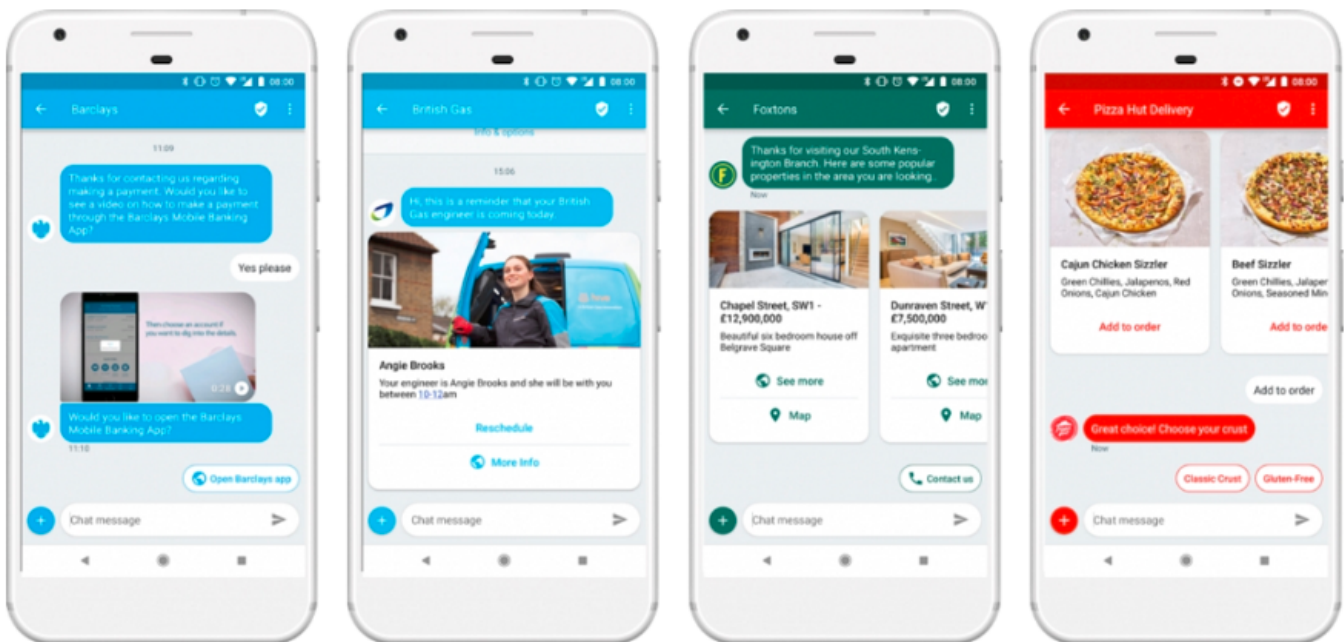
08:00

Barclays

11:09

Thanks for contacting us regarding making a payment. Would you like to see a video on how to make a payment through the Barclays Mobile Banking App?

Yes please

Then choose an account if you want to dig into the details.

0:20

Would you like to open the Barclays Mobile Banking App?

11:10

Open Barclays app

Chat message

08:00

British Gas

Info & options

15:06

Hi, this is a reminder that your British Gas engineer is coming today.

Angie Brooks

Your engineer is Angie Brooks and she will be with you between 10-12am

Reschedule

More Info

Chat message

08:00

Foxtons

Thanks for visiting our South Kensington Branch. Here are some popular properties in the area you are looking.

Now

Chapel Street, SW1 - £12,900,000

Beautiful six bedroom house off Belgrave Square

See more

Map

Dunraven Street, W1 £7,500,000

Exquisite three bedroo apartment

See mo

Map

Contact us

Chat message

08:00

Pizza Hut Delivery

Cajun Chicken Sizzler

Green Chillies, Jalapenos, Red Onions, Cajun Chicken

Add to order

Beef Sizzler

Green Chillies, Jalape Onions, Seasoned Min

Add to orde

Add to order

Great choice! Choose your crust

Now

Classic Crust

Gluten-Free

Chat message